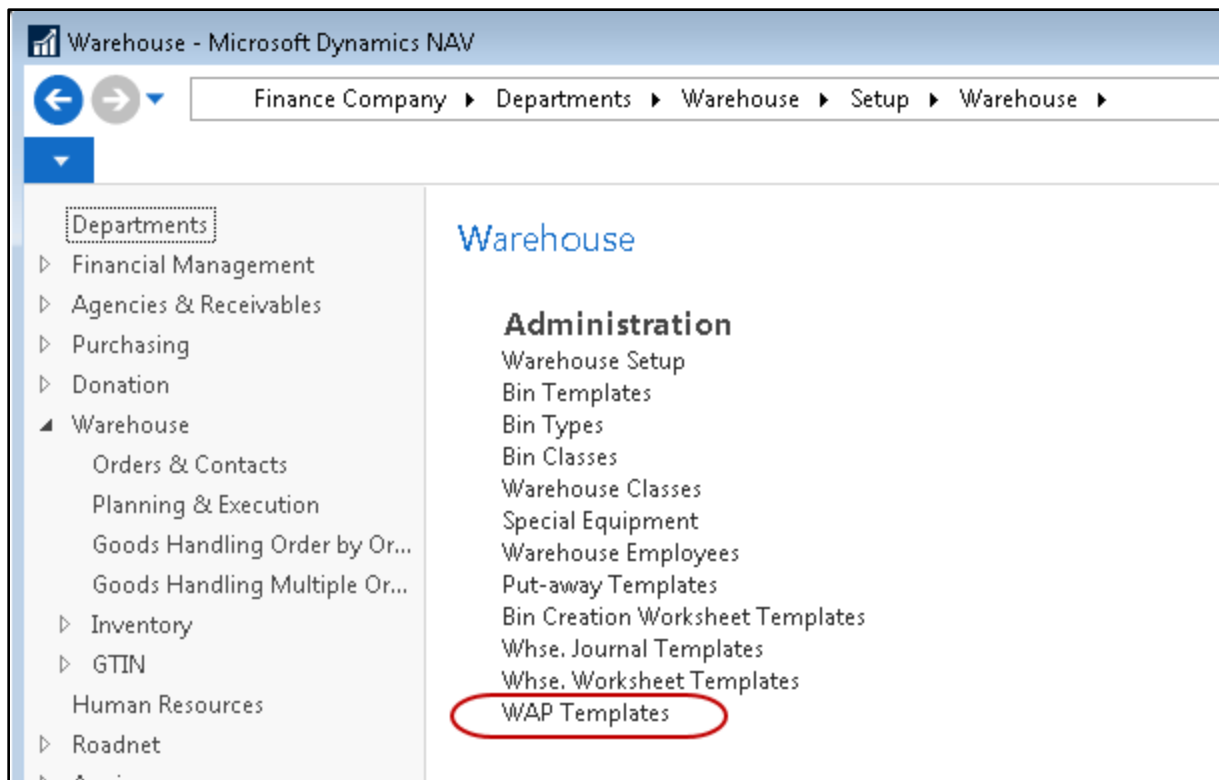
Warehouse - Microsoft Dynamics NAV

Finance Company ▸ Departments ▸ Warehouse ▸ Setup ▸ Warehouse ▸

Departments
Financial Management
Agencies & Receivables
Purchasing
Donation
Warehouse
Orders & Contacts
Planning & Execution
Goods Handling Order by Or...
Goods Handling Multiple Or...
Inventory
GTIN
Human Resources
Roadnet
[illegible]

Warehouse

Administration
Warehouse Setup
Bin Templates
Bin Types
Bin Classes
Warehouse Classes
Special Equipment
Warehouse Employees
Put-away Templates
Bin Creation Worksheet Templates
Whse. Journal Templates
Whse. Worksheet Templates
WAP Templates